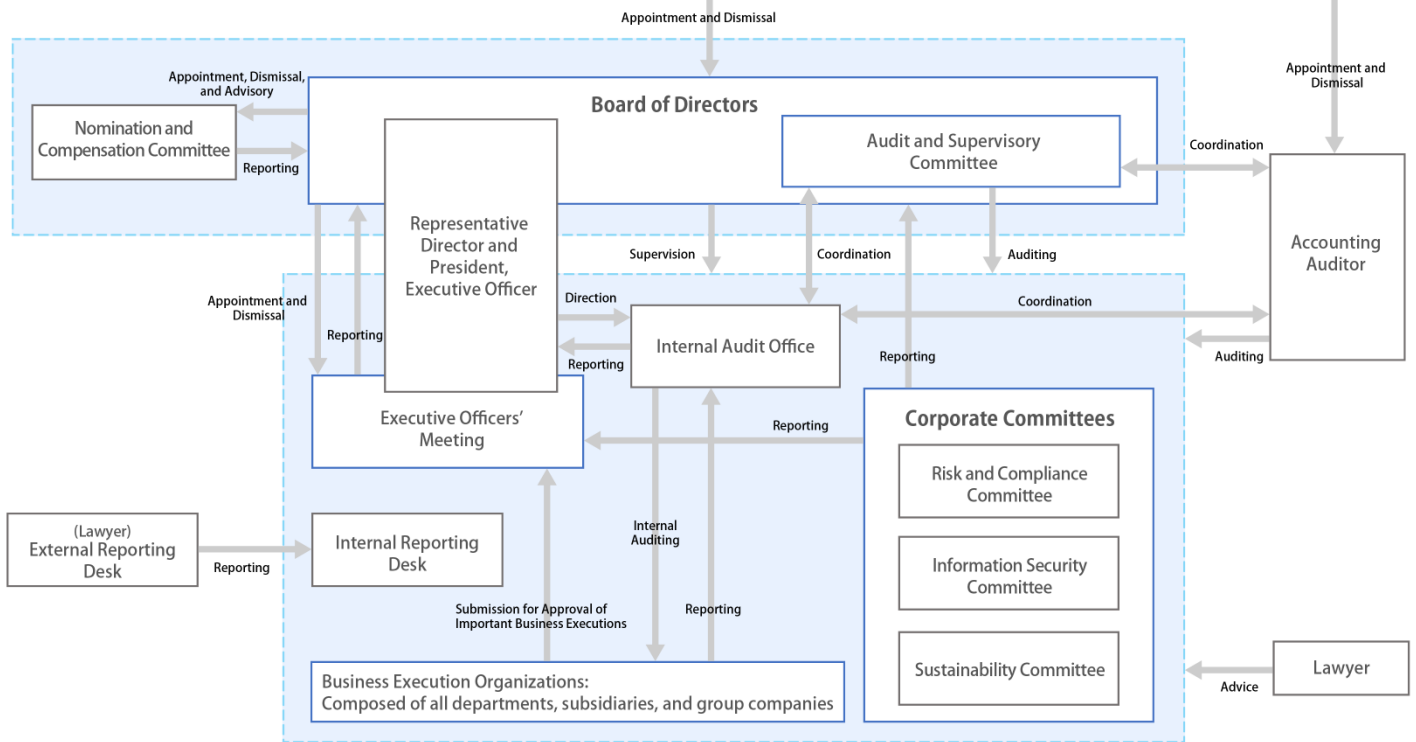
Appointment and Dismissal

Appointment and Dismissal

Appointment, Dismissal, and Advisory

Board of Directors

Nomination and Compensation Committee

Reporting

Audit and Supervisory Committee

Coordination

Representative Director and President, Executive Officer

Accounting Auditor

Supervision

Coordination

Auditing

Appointment and Dismissal

Direction

Coordination

Reporting

Internal Audit Office

Reporting

Auditing

Reporting

Executive Officers' Meeting

Reporting

Corporate Committees

Risk and Compliance Committee

(Lawyer) External Reporting Desk

Internal Reporting Desk

Internal Auditing

Information Security Committee

Reporting

Submission for Approval of Important Business Executions

Reporting

Sustainability Committee

Lawyer

Advice

Business Execution Organizations: Composed of all departments, subsidiaries, and group companies